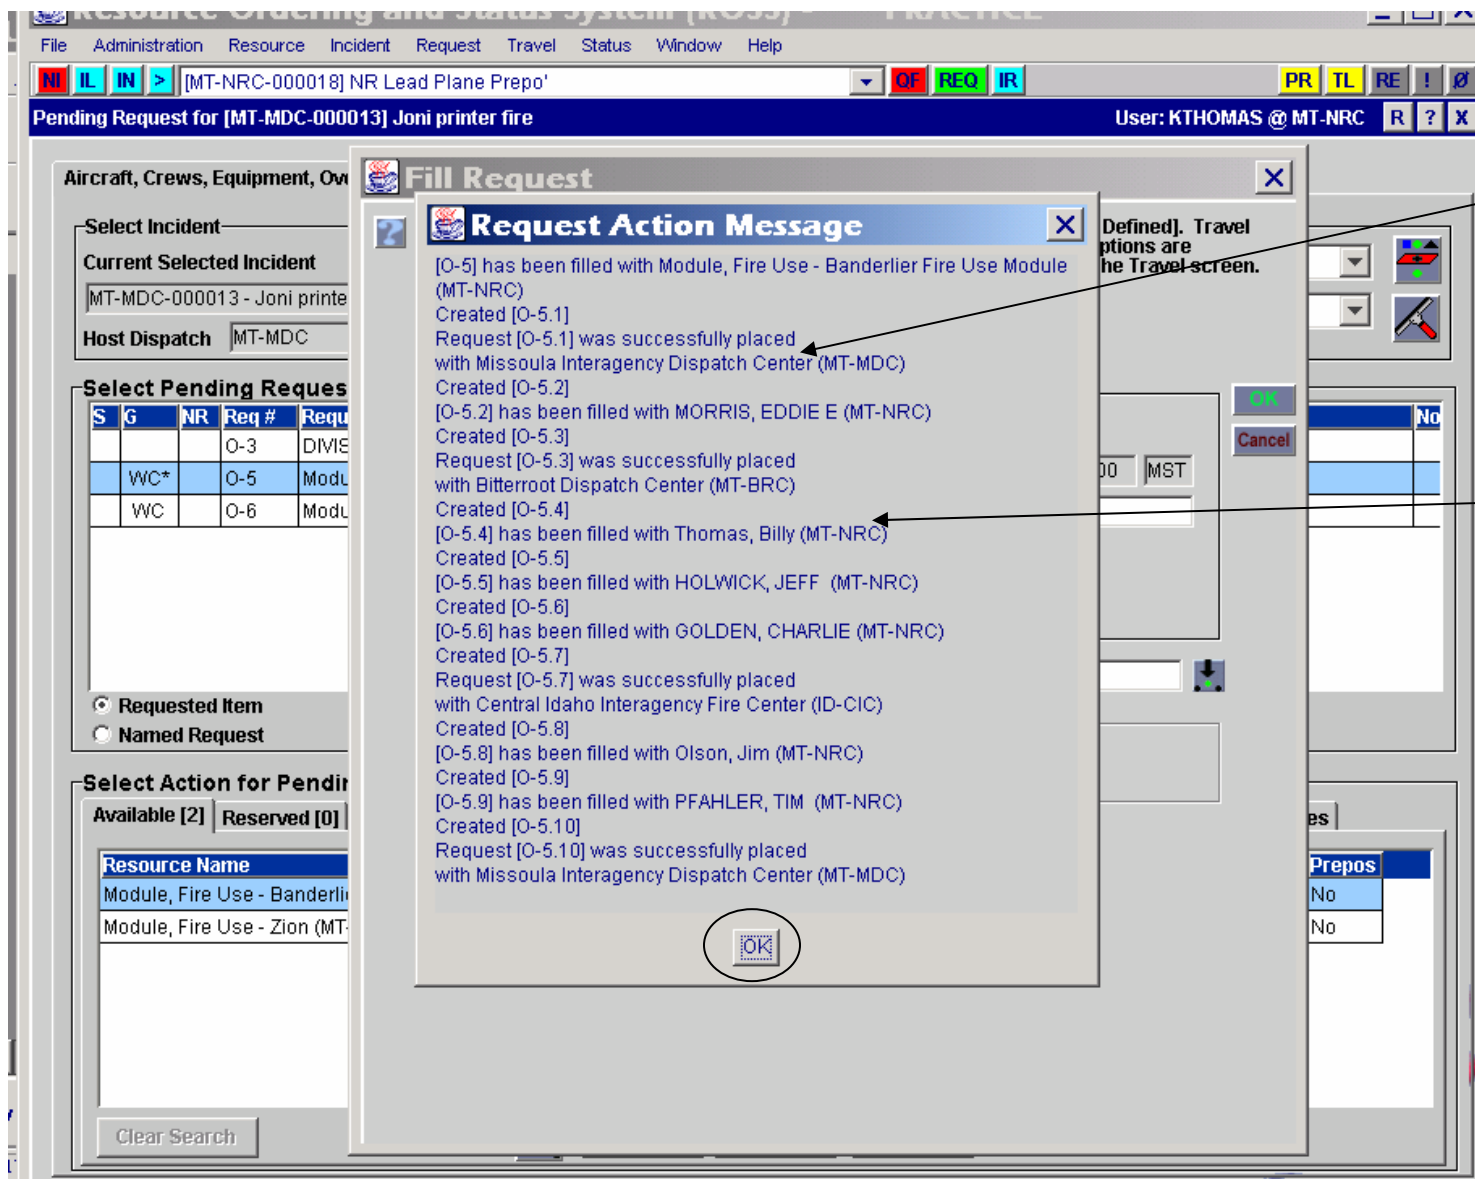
Resource Ordering and Status System (ROSS) - PRACTICE

File Administration Resource Incident Request Travel Status Window Help

NI IL IN > [MT-NRC-000018] NR Lead Plane Prepo' QF REQ IR PR TL RE ! Ø

Pending Request for [MT-MDC-000013] Joni printer fire

User: KTHOMAS @ MT-NRC R ? X

Aircraft, Crews, Equipment, Ov

Select Incident

Current Selected Incident

MT-MDC-000013 - Joni printe

Host Dispatch MT-MDC

Select Pending Reques

| S | G | NR | Req # | Requ |
|---|---|---|---|---|
| | | | O-3 | DIVIS |
| | WC* | | O-5 | Modu |
| | WC | | O-6 | Modu |

Requested Item

Named Request

Select Action for Pendir

Available [2] Reserved [0]

| Resource Name |
|---|
| Module, Fire Use - Banderli |
| Module, Fire Use - Zion (MT- |

Clear Search

Fill Request

Defined]. Travel ptions are he Travel screen.

OK

Cancel

00 MST

No

es

| Prepos |
|---|
| No |
| No |

Request Action Message

[O-5] has been filled with Module, Fire Use - Banderlier Fire Use Module (MT-NRC)
Created [O-5.1]
Request [O-5.1] was successfully placed
with Missoula Interagency Dispatch Center (MT-MDC)
Created [O-5.2]
[O-5.2] has been filled with MORRIS, EDDIE E (MT-NRC)
Created [O-5.3]
Request [O-5.3] was successfully placed
with Bitterroot Dispatch Center (MT-BRC)
Created [O-5.4]
[O-5.4] has been filled with Thomas, Billy (MT-NRC)
Created [O-5.5]
[O-5.5] has been filled with HOLWICK, JEFF (MT-NRC)
Created [O-5.6]
[O-5.6] has been filled with GOLDEN, CHARLIE (MT-NRC)
Created [O-5.7]
Request [O-5.7] was successfully placed
with Central Idaho Interagency Fire Center (ID-CIC)
Created [O-5.8]
[O-5.8] has been filled with Olson, Jim (MT-NRC)
Created [O-5.9]
[O-5.9] has been filled with PFAHLER, TIM (MT-NRC)
Created [O-5.10]
Request [O-5.10] was successfully placed
with Missoula Interagency Dispatch Center (MT-MDC)

OK